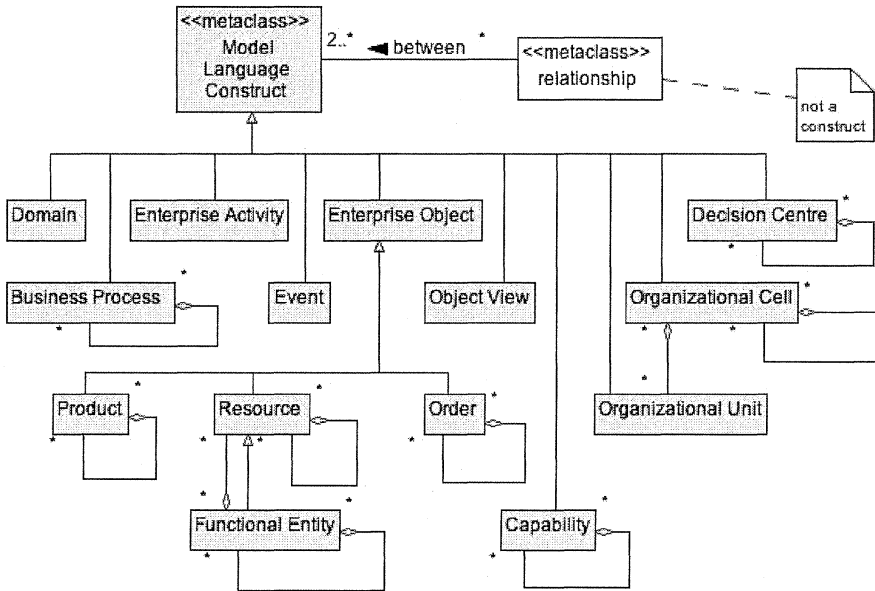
<<metaclass>>
Model
Language
Construct

2..* ◄ between *

<<metaclass>>
relationship

not a construct

Domain

Enterprise Activity

Enterprise Object

Decision Centre *

*

Business Process *

*

Event

Object View

Organizational Cell *

* *

*

Organizational Unit

Product *

*

Resource *

* *

Order *

*

*

Functional Entity *

*

Capability *

*